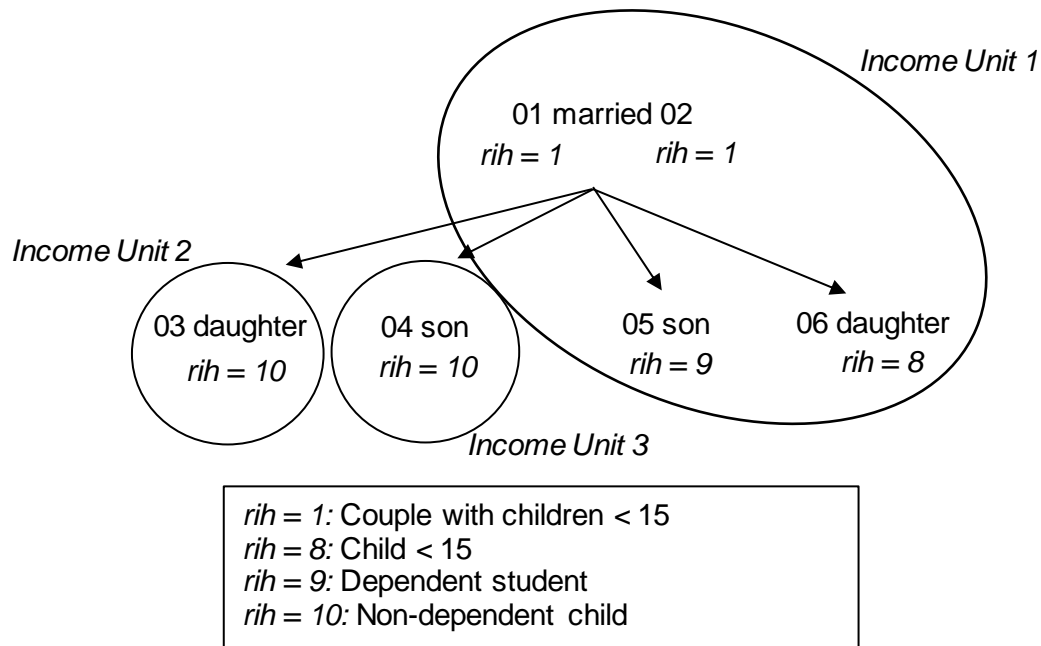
Income Unit 1

01 married 02

rih = 1

rih = 1

Income Unit 2

03 daughter
rih = 10

04 son
rih = 10

05 son
rih = 9

06 daughter
rih = 8

Income Unit 3

rih = 1: Couple with children < 15
rih = 8: Child < 15
rih = 9: Dependent student
rih = 10: Non-dependent child